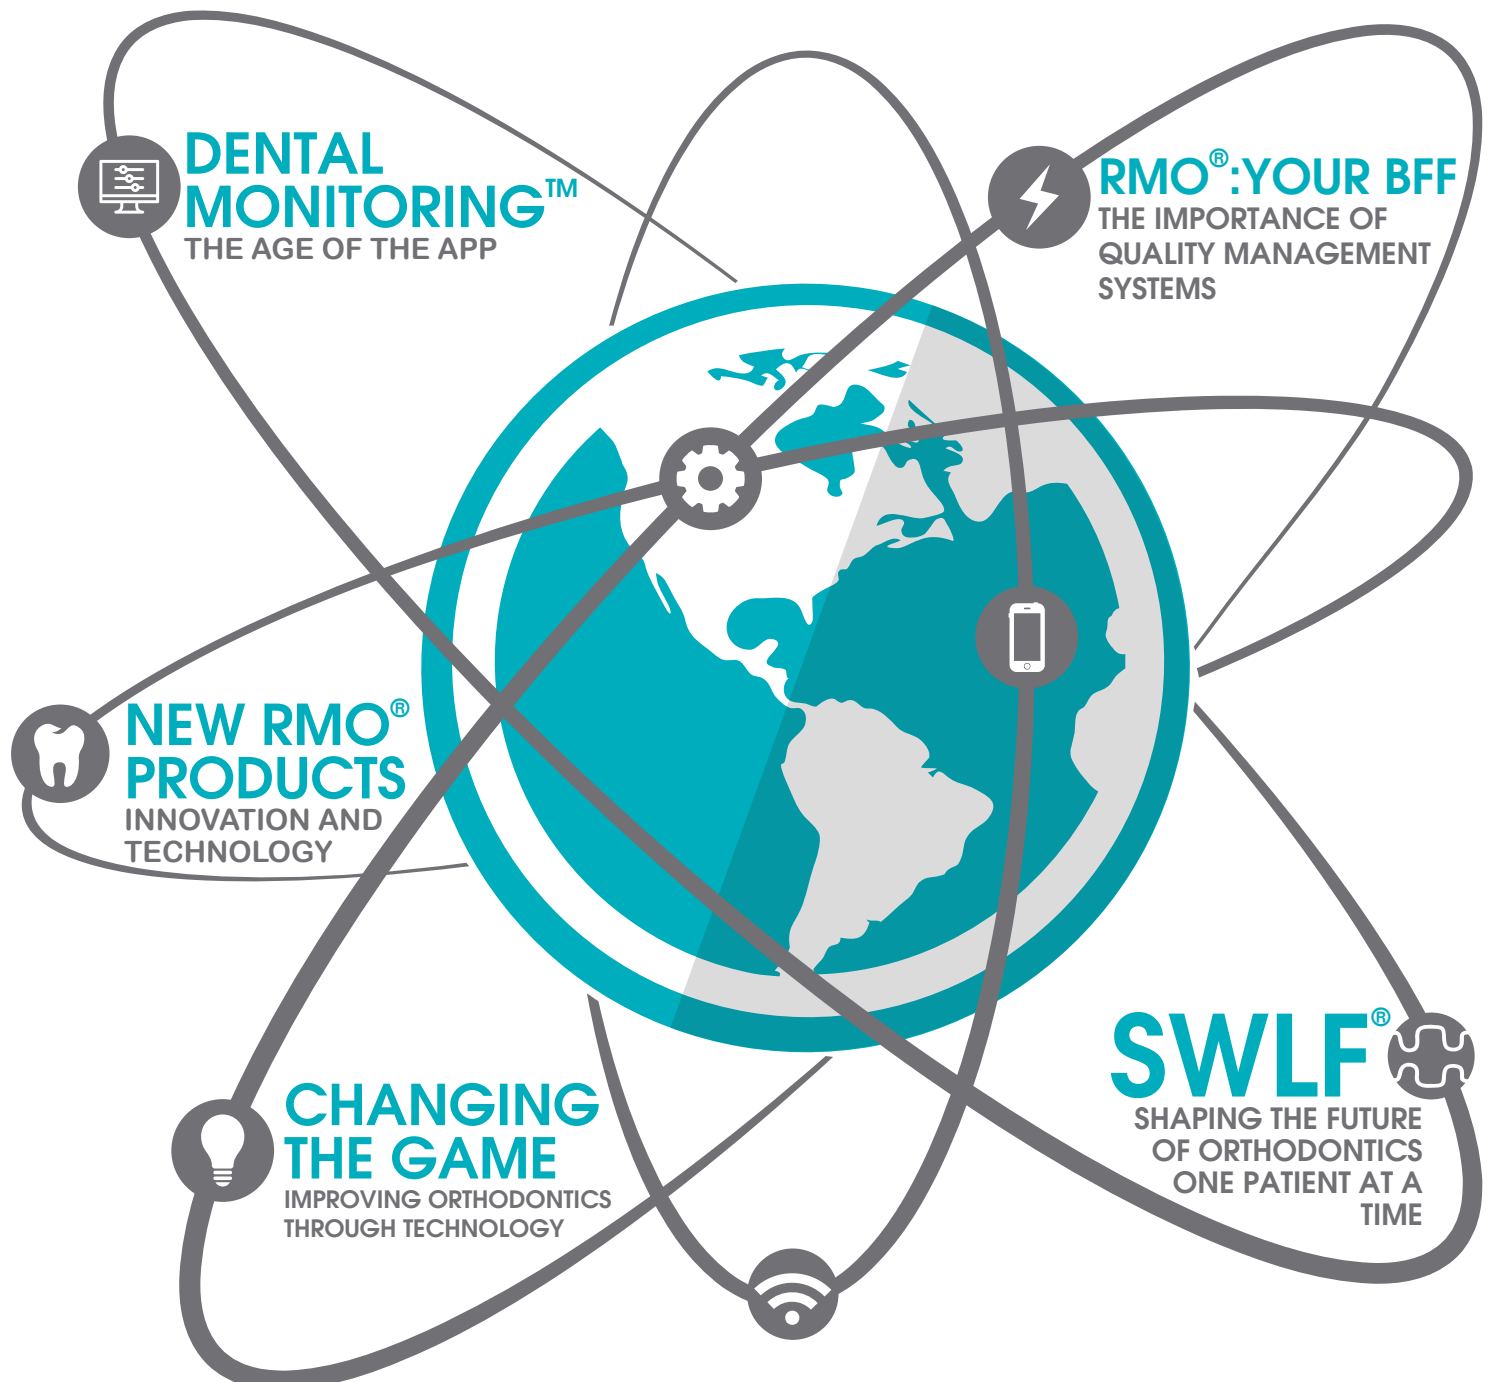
DENTAL MONITORING™
THE AGE OF THE APP

RMO®:YOUR BFF
THE IMPORTANCE OF QUALITY MANAGEMENT SYSTEMS

NEW RMO® PRODUCTS
INNOVATION AND TECHNOLOGY

SWLF®
SHAPING THE FUTURE OF ORTHODONTICS ONE PATIENT AT A TIME

CHANGING THE GAME
IMPROVING ORTHODONTICS THROUGH TECHNOLOGY